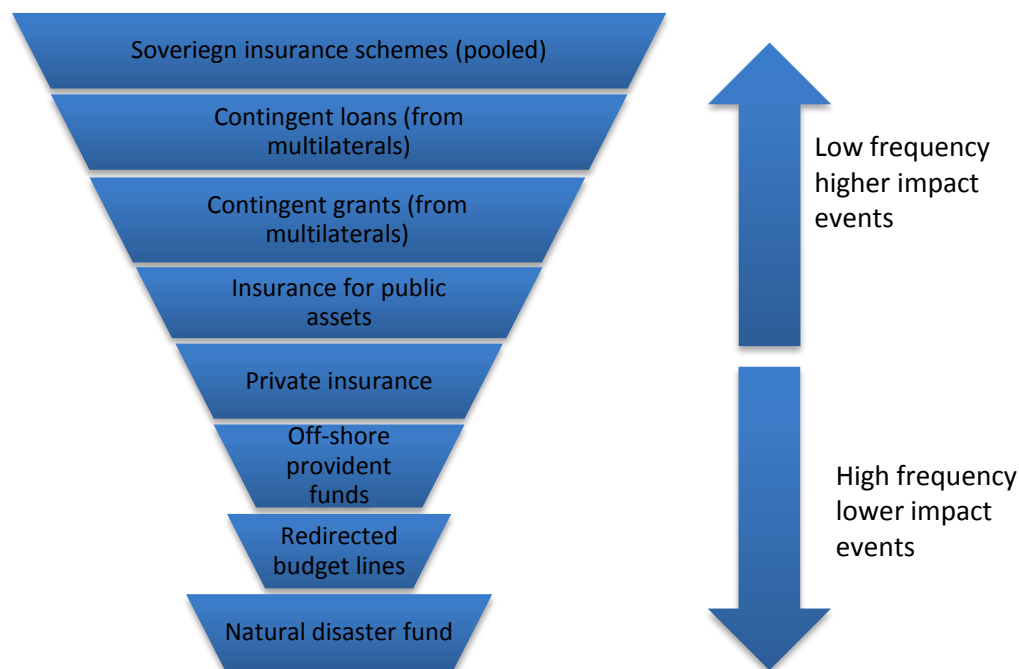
Soveriegn insurance schemes (pooled)

Contingent loans (from multilaterals)

Contingent grants (from multilaterals)

Insurance for public assets

Private insurance

Off-shore provident funds

Redirected budget lines

Natural disaster fund

Low frequency higher impact events

High frequency lower impact events